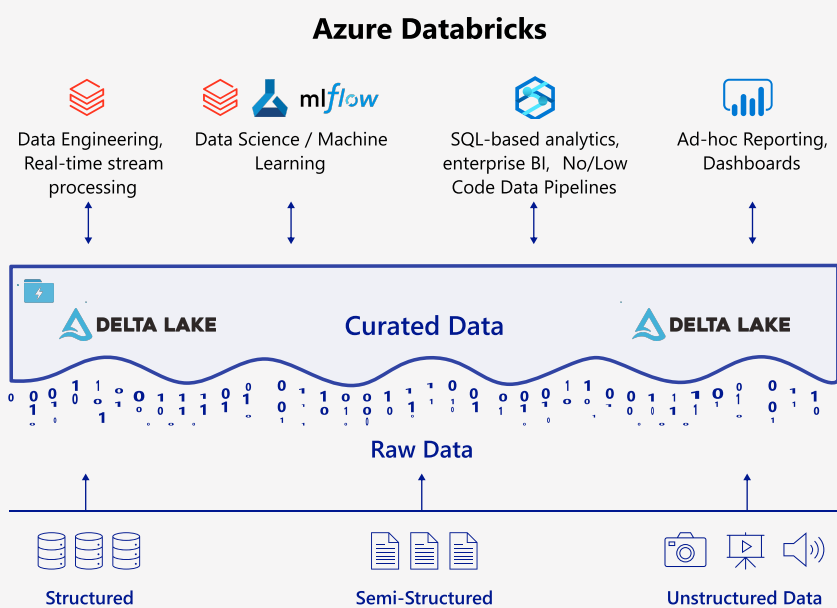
Azure Databricks

Data Engineering, Real-time stream processing

mlflow

Data Science / Machine Learning

SQL-based analytics, enterprise BI, No/Low Code Data Pipelines

Ad-hoc Reporting, Dashboards

DELTA LAKE

Curated Data

DELTA LAKE

Raw Data

Structured

Semi-Structured

Unstructured Data